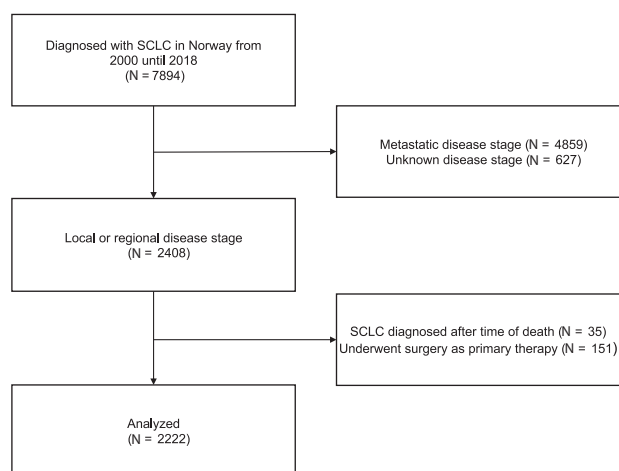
Diagnosed with SCLC in Norway from 2000 until 2018
(N = 7894)

Metastatic disease stage (N = 4859)
Unknown disease stage (N = 627)

Local or regional disease stage
(N = 2408)

SCLC diagnosed after time of death (N = 35)
Underwent surgery as primary therapy (N = 151)

Analyzed
(N = 2222)